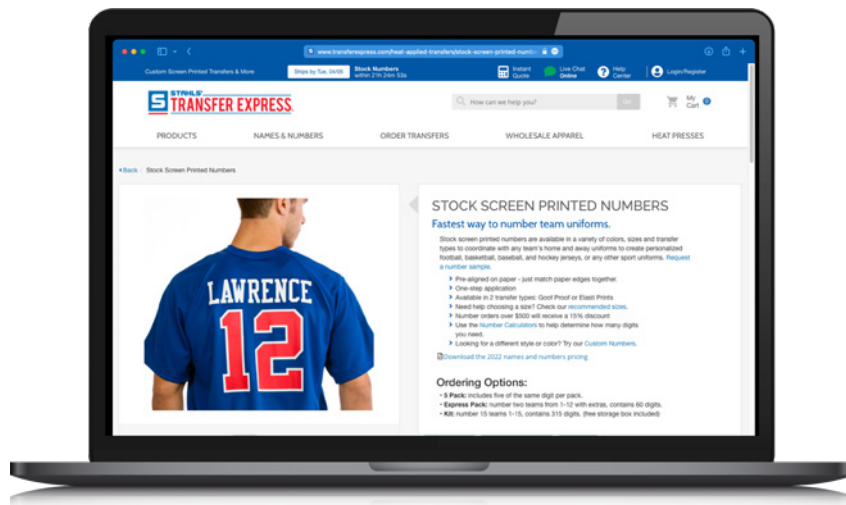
www.transferexpress.com/heat-applied-transfers/stock-screen-printed-numb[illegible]

Custom Screen Printed Transfers & More

Ships by Tue, 04/05

Stock Numbers within 21h 24m 53s

Instant Quote

Live Chat Online

Help Center

Login/Register

STAHLS' TRANSFER EXPRESS

How can we help you?

Go

My Cart 0

PRODUCTS

NAMES & NUMBERS

ORDER TRANSFERS

WHOLESALE APPAREL

HEAT PRESSES

Back / Stock Screen Printed Numbers

LAWRENCE 12

STOCK SCREEN PRINTED NUMBERS

Fastest way to number team uniforms.

Stock screen printed numbers are available in a variety of colors, sizes and transfer types to coordinate with any team's home and away uniforms to create personalized football, basketball, baseball, and hockey jerseys, or any other sport uniforms. Request a number sample.

Pre-aligned on paper - just match paper edges together.
One-step application
Available in 2 transfer types: Goof Proof or Elasti Prints
Need help choosing a size? Check our recommended sizes.
Number orders over $500 will receive a 15% discount
Use the Number Calculators to help determine how many digits you need.
Looking for a different style or color? Try our Custom Numbers.

Download the 2022 names and numbers pricing

Ordering Options:

• 5 Pack: includes five of the same digit per pack.
• Express Pack: number two teams from 1-12 with extras, contains 60 digits.
• Kit: number 15 teams 1-15, contains 315 digits. (free storage box included)